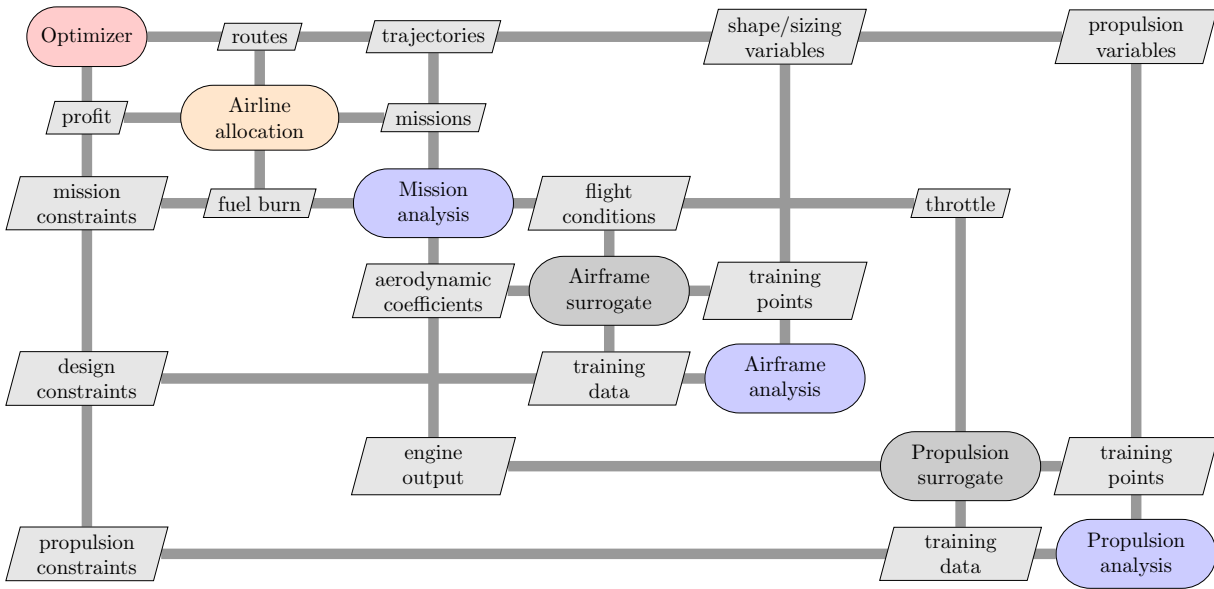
Optimizer

routes

trajectories

shape/sizing variables

propulsion variables

profit

Airline allocation

missions

mission constraints

fuel burn

Mission analysis

flight conditions

throttle

aerodynamic coefficients

Airframe surrogate

training points

design constraints

training data

Airframe analysis

engine output

Propulsion surrogate

training points

propulsion constraints

training data

Propulsion analysis